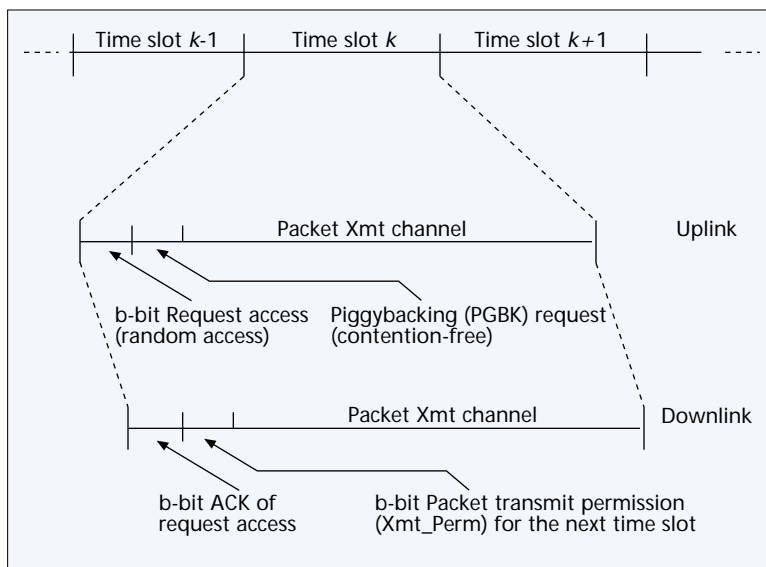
Time slot $k$-1

Time slot $k$

Time slot $k+1$

Packet Xmt channel

Uplink

b-bit Request access (random access)

Piggybacking (PGBK) request (contention-free)

Packet Xmt channel

Downlink

b-bit ACK of request access

b-bit Packet transmit permission (Xmt_Perm) for the next time slot